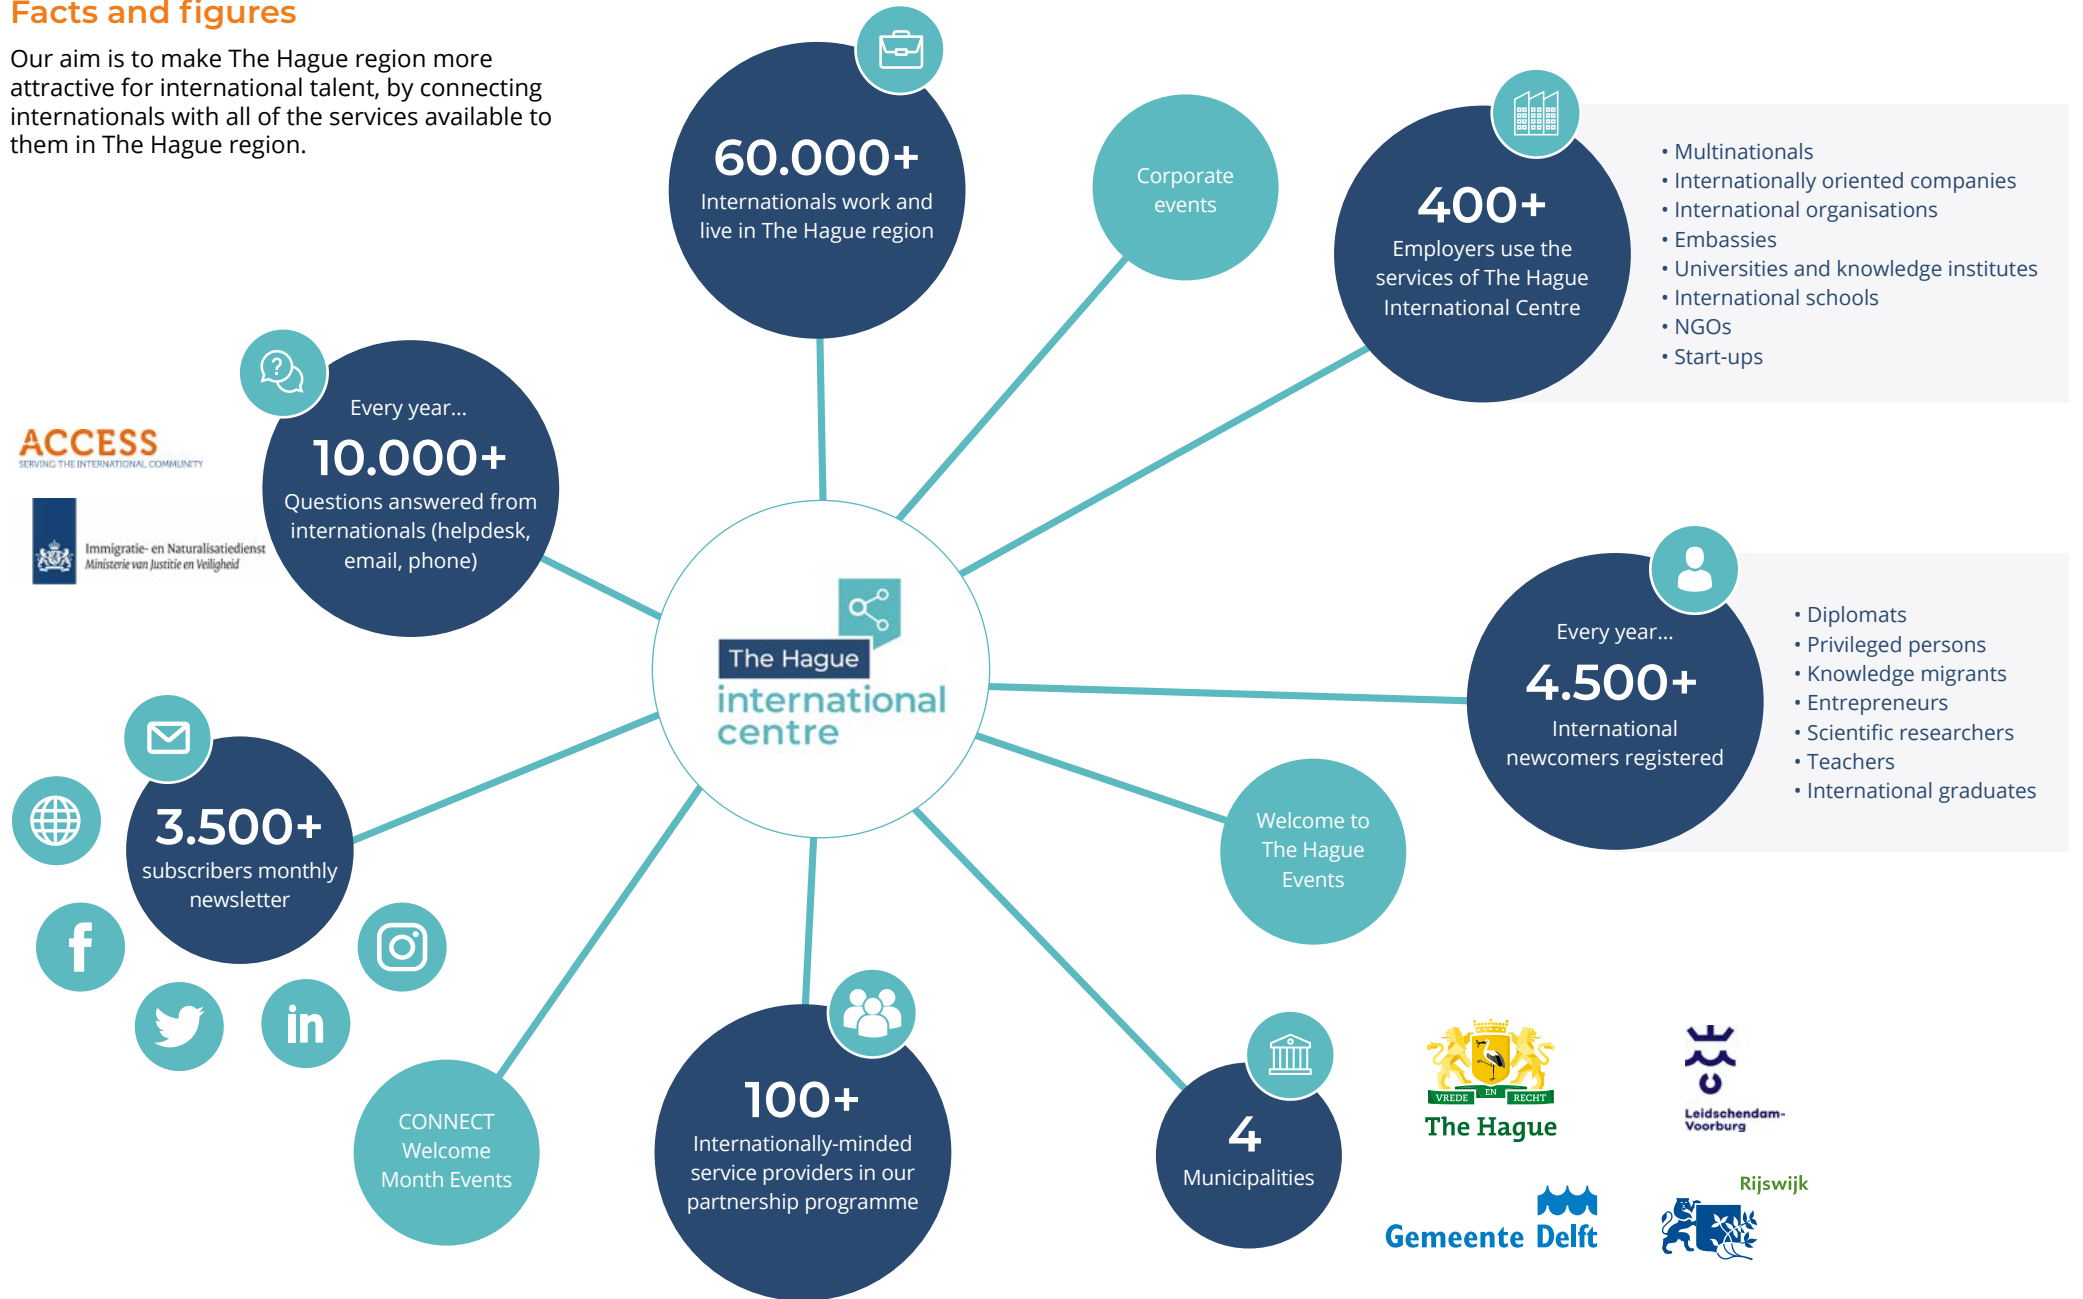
Facts and figures

Our aim is to make The Hague region more attractive for international talent, by connecting internationals with all of the services available to them in The Hague region.

60.000+
Internationals work and live in The Hague region

Corporate events

400+
Employers use the services of The Hague International Centre

• Multinationals
• Internationally oriented companies
• International organisations
• Embassies
• Universities and knowledge institutes
• International schools
• NGOs
• Start-ups

ACCESS
SERVING THE INTERNATIONAL COMMUNITY

Immigratie- en Naturalisatiedienst
Ministerie van Justitie en Veiligheid

Every year...
10.000+
Questions answered from internationals (helpdesk, email, phone)

The Hague
international centre

Every year...
4.500+
International newcomers registered

• Diplomats
• Privileged persons
• Knowledge migrants
• Entrepreneurs
• Scientific researchers
• Teachers
• International graduates

3.500+
subscribers monthly newsletter

Welcome to The Hague Events

CONNECT Welcome Month Events

100+
Internationally-minded service providers in our partnership programme

4
Municipalities

VREDE EN RECHT
The Hague

Leidschendam-Voorburg

Gemeente Delft

Rijswijk